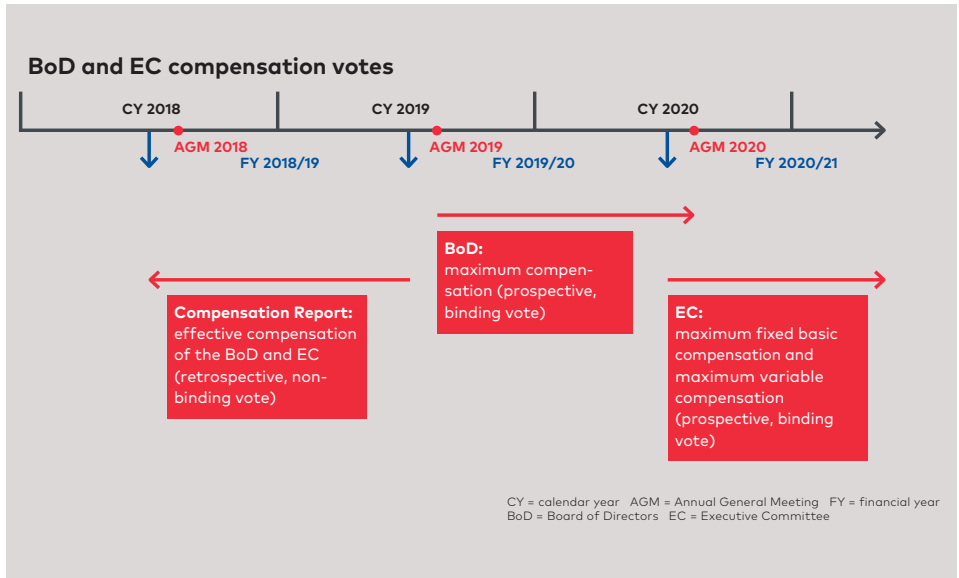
BoD and EC compensation votes

CY 2018

AGM 2018

FY 2018/19

CY 2019

AGM 2019

FY 2019/20

CY 2020

AGM 2020

FY 2020/21

BoD:
maximum compensation (prospective, binding vote)

Compensation Report:
effective compensation of the BoD and EC (retrospective, non-binding vote)

EC:
maximum fixed basic compensation and maximum variable compensation (prospective, binding vote)

CY = calendar year AGM = Annual General Meeting FY = financial year
BoD = Board of Directors EC = Executive Committee